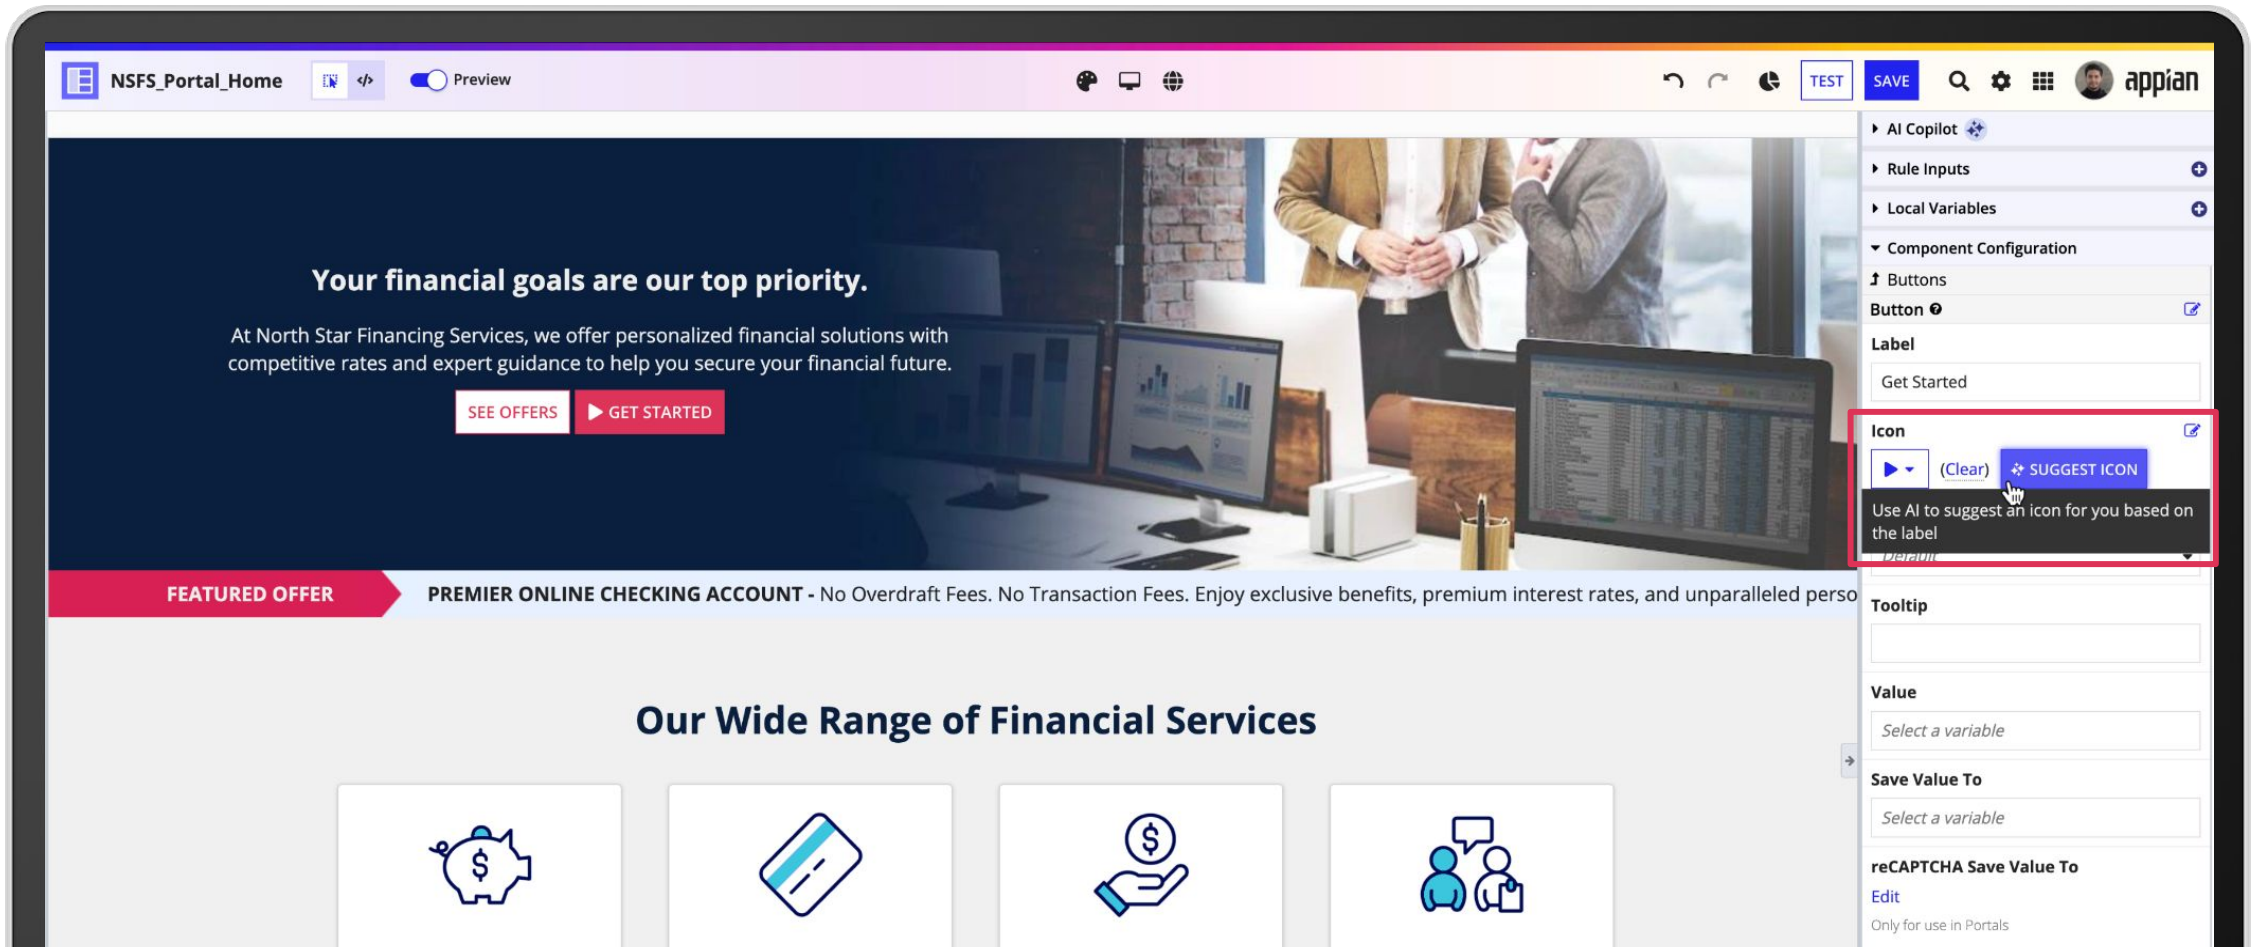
NSFS_Portal_Home

Preview

TEST SAVE

appian

Your financial goals are our top priority.

At North Star Financing Services, we offer personalized financial solutions with competitive rates and expert guidance to help you secure your financial future.

SEE OFFERS GET STARTED

FEATURED OFFER

PREMIER ONLINE CHECKING ACCOUNT - No Overdraft Fees. No Transaction Fees. Enjoy exclusive benefits, premium interest rates, and unparalleled perso

Our Wide Range of Financial Services

AI Copilot

Rule Inputs

Local Variables

Component Configuration

Buttons

Button

Label

Get Started

Icon

(Clear) SUGGEST ICON

Use AI to suggest an icon for you based on the label

Default

Tooltip

Value

Select a variable

Save Value To

Select a variable

reCAPTCHA Save Value To

Edit

Only for use in Portals